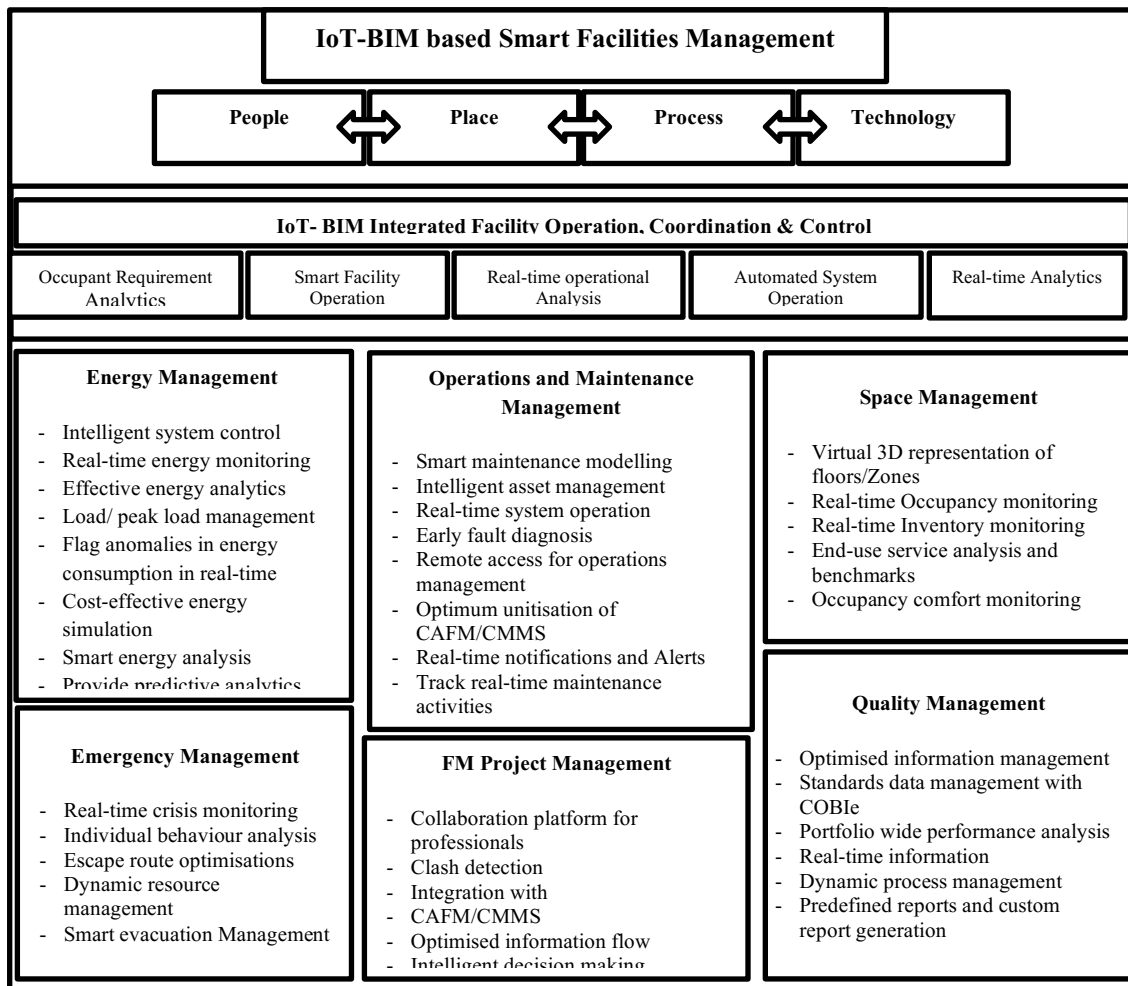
IoT-BIM based Smart Facilities Management

People

Place

Process

Technology

IoT- BIM Integrated Facility Operation, Coordination & Control

Occupant Requirement Analytics

Smart Facility Operation

Real-time operational Analysis

Automated System Operation

Real-time Analytics

Energy Management

- Intelligent system control
- Real-time energy monitoring
- Effective energy analytics
- Load/ peak load management
- Flag anomalies in energy consumption in real-time
- Cost-effective energy simulation
- Smart energy analysis
- Provide predictive analytics

Operations and Maintenance Management

- Smart maintenance modelling
- Intelligent asset management
- Real-time system operation
- Early fault diagnosis
- Remote access for operations management
- Optimum unitisation of CAFM/CMMS
- Real-time notifications and Alerts
- Track real-time maintenance activities

Space Management

- Virtual 3D representation of floors/Zones
- Real-time Occupancy monitoring
- Real-time Inventory monitoring
- End-use service analysis and benchmarks
- Occupancy comfort monitoring

Emergency Management

- Real-time crisis monitoring
- Individual behaviour analysis
- Escape route optimisations
- Dynamic resource management
- Smart evacuation Management

FM Project Management

- Collaboration platform for professionals
- Clash detection
- Integration with CAFM/CMMS
- Optimised information flow
- Intelligent decision making

Quality Management

- Optimised information management
- Standards data management with COBIe
- Portfolio wide performance analysis
- Real-time information
- Dynamic process management
- Predefined reports and custom report generation